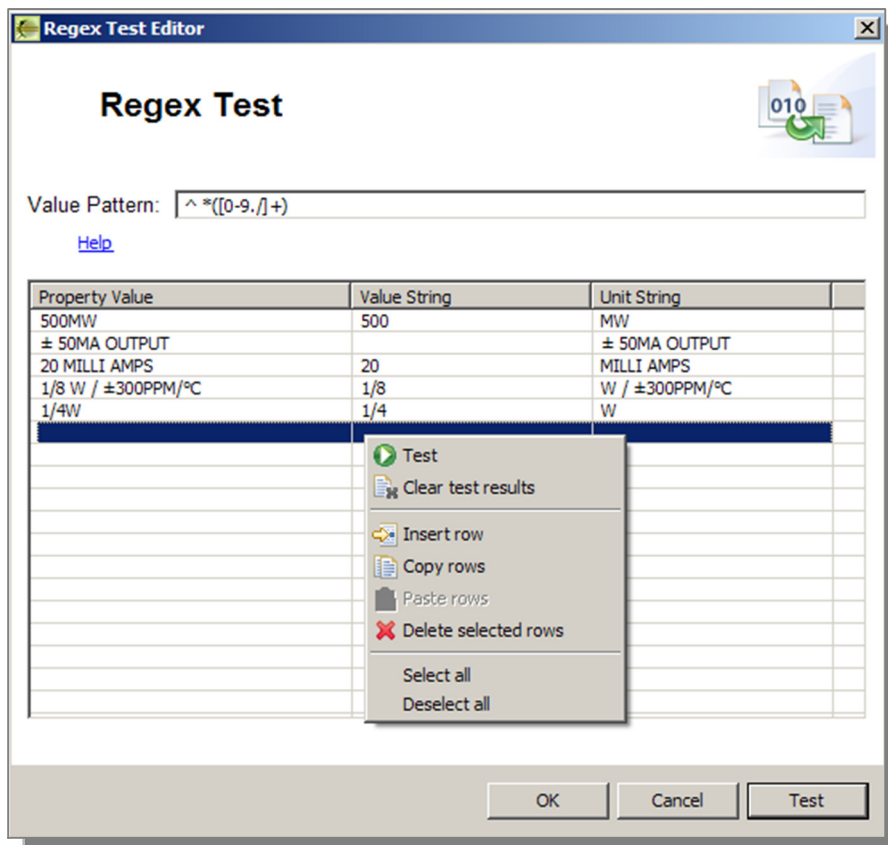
Regex Test Editor

Regex Test

010

Value Pattern: ^ *([0-9./]+)

Help

| Property Value | Value String | Unit String |
|---|---|---|
| 500MW | 500 | MW |
| ± 50MA OUTPUT | | ± 50MA OUTPUT |
| 20 MILLI AMPS | 20 | MILLI AMPS |
| 1/8 W / ±300PPM/°C | 1/8 | W / ±300PPM/°C |
| 1/4W | 1/4 | W |

Test
Clear test results
Insert row
Copy rows
Paste rows
Delete selected rows
Select all
Deselect all

OK Cancel Test